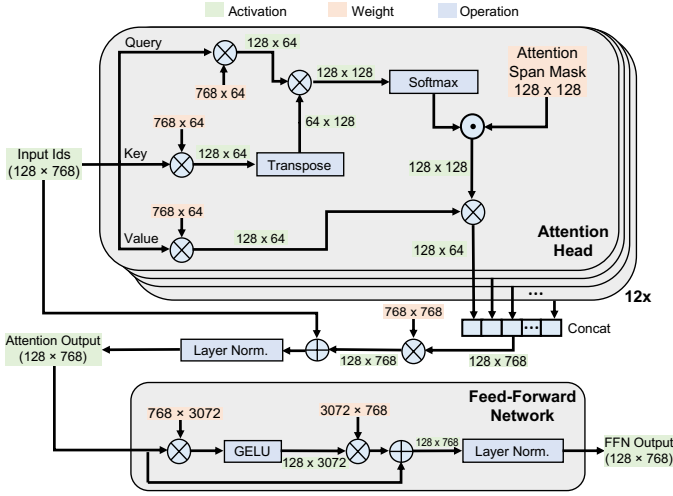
Activation Weight Operation

Query

128 x 64

768 x 64

128 x 128

Softmax

Attention Span Mask 128 x 128

768 x 64

64 x 128

Input Ids (128 × 768)

Key

128 x 64

Transpose

128 x 128

768 x 64

Value

128 x 64

128 x 64

Attention Head

12x

768 x 768

...

Concat

Attention Output (128 × 768)

Layer Norm.

128 x 768

128 x 768

Feed-Forward Network

768 × 3072

3072 × 768

GELU

128 x 3072

128 x 768

Layer Norm.

FFN Output (128 × 768)